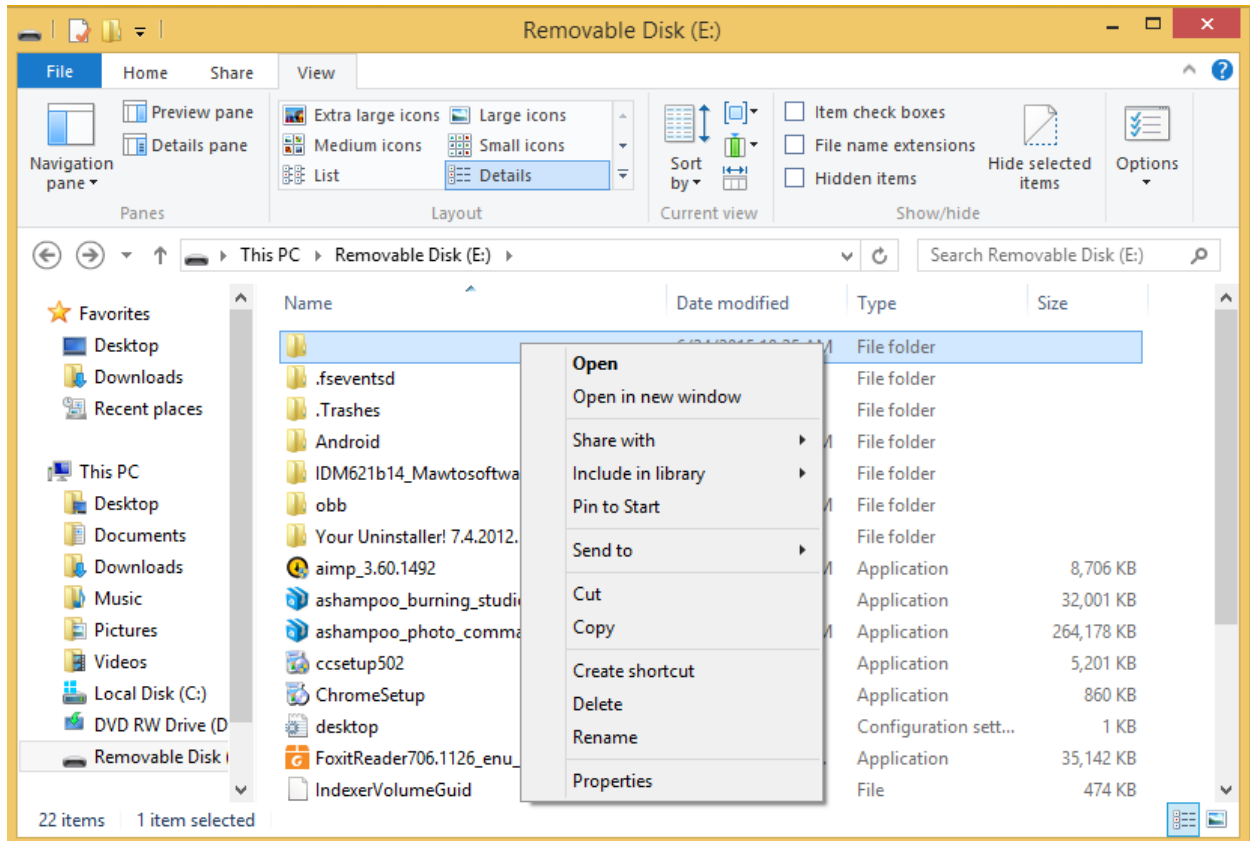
Removable Disk (E:)

File | Home | Share | View

Navigation pane ▾
Preview pane
Details pane
Panes

Extra large icons | Large icons
Medium icons | Small icons
List | Details
Layout

Sort by ▾
Current view

Item check boxes
File name extensions
Hidden items
Hide selected items
Show/hide

Options

This PC › Removable Disk (E:) ›

Search Removable Disk (E:)

Favorites
Desktop
Downloads
Recent places

This PC
Desktop
Documents
Downloads
Music
Pictures
Videos
Local Disk (C:)
DVD RW Drive (D
Removable Disk (

| Name | Date modified | Type | Size |
|---|---|---|---|
| | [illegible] | File folder | |
| .fseventsd | | File folder | |
| .Trashes | | File folder | |
| Android | | File folder | |
| IDM621b14_Mawtosoftwa | | File folder | |
| obb | | File folder | |
| Your Uninstaller! 7.4.2012. | | File folder | |
| aimp_3.60.1492 | | Application | 8,706 KB |
| ashampoo_burning_studi | | Application | 32,001 KB |
| ashampoo_photo_comma | | Application | 264,178 KB |
| ccsetup502 | | Application | 5,201 KB |
| ChromeSetup | | Application | 860 KB |
| desktop | | Configuration sett... | 1 KB |
| FoxitReader706.1126_enu_ | | Application | 35,142 KB |
| IndexerVolumeGuid | | File | 474 KB |

Open
Open in new window
Share with
Include in library
Pin to Start
Send to
Cut
Copy
Create shortcut
Delete
Rename
Properties

22 items | 1 item selected